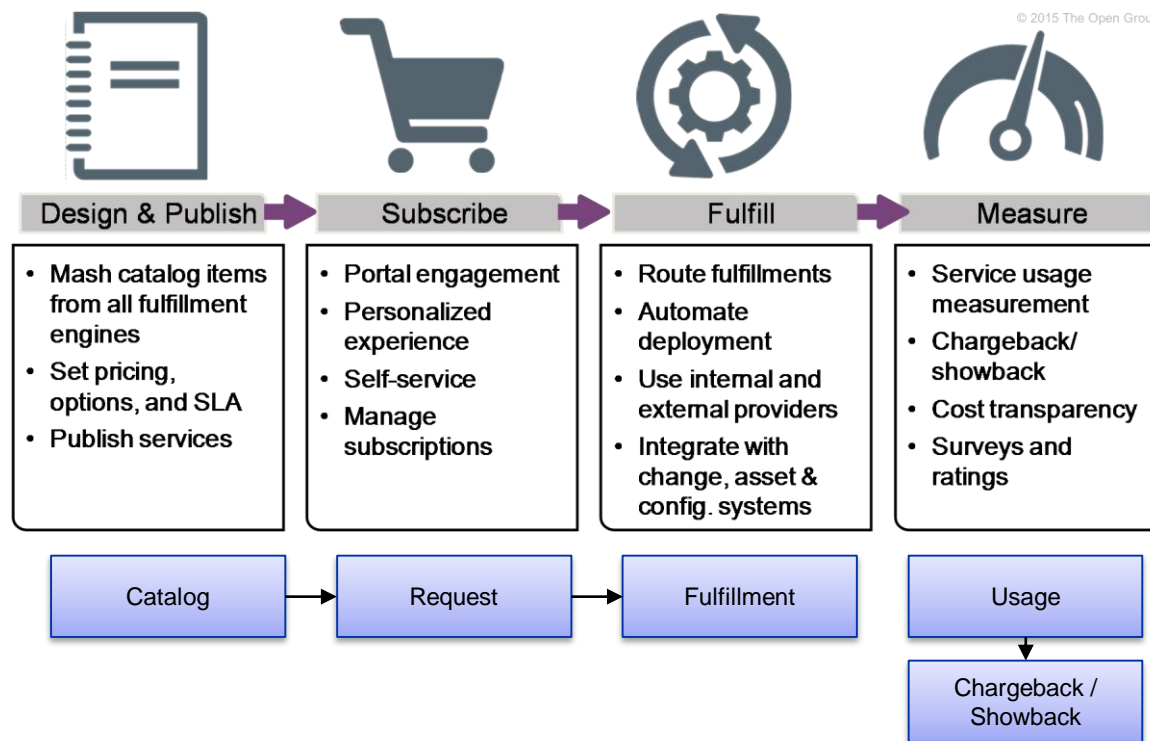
© 2015 The Open Grou

Design & Publish

Subscribe

Fulfill

Measure

- Mash catalog items from all fulfillment engines
- Set pricing, options, and SLA
- Publish services

- Portal engagement
- Personalized experience
- Self-service
- Manage subscriptions

- Route fulfillments
- Automate deployment
- Use internal and external providers
- Integrate with change, asset & config. systems

- Service usage measurement
- Chargeback/ showback
- Cost transparency
- Surveys and ratings

Catalog

Request

Fulfillment

Usage

Chargeback / Showback